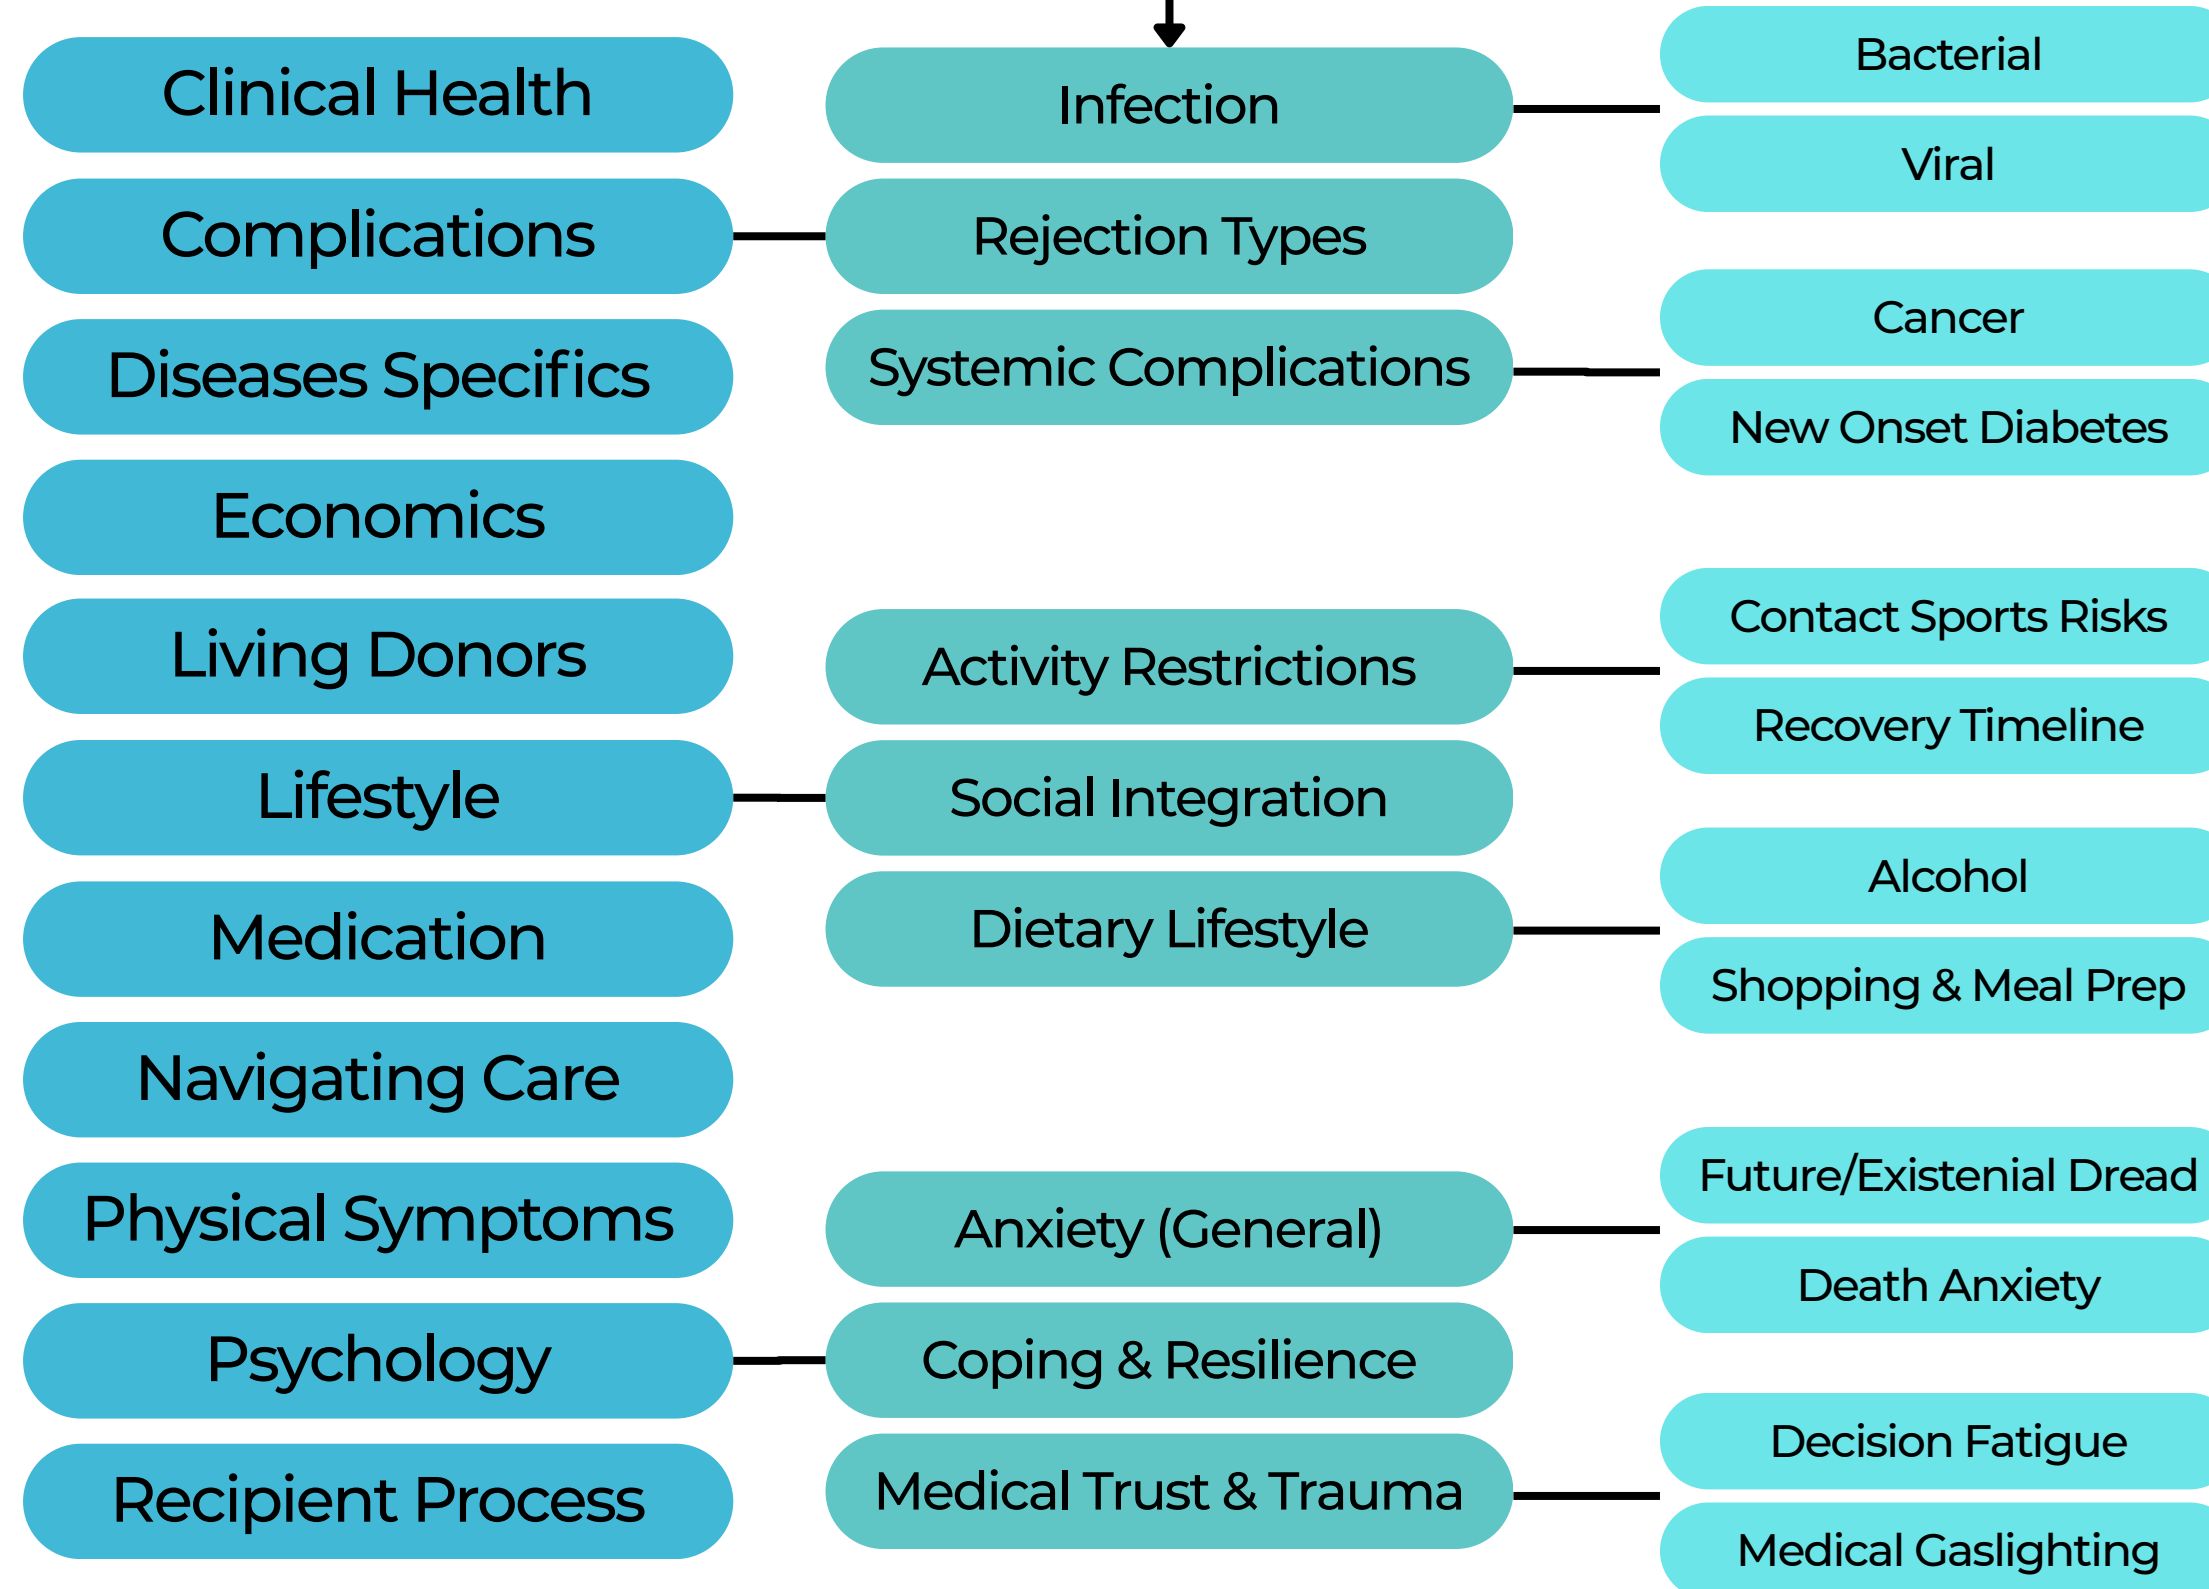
Clinical Health
Complications
Diseases Specifics
Economics
Living Donors
Lifestyle
Medication
Navigating Care
Physical Symptoms
Psychology
Recipient Process

Infection
Rejection Types
Systemic Complications
Activity Restrictions
Social Integration
Dietary Lifestyle
Anxiety (General)
Coping & Resilience
Medical Trust & Trauma

Bacterial
Viral
Cancer
New Onset Diabetes
Contact Sports Risks
Recovery Timeline
Alcohol
Shopping & Meal Prep
Future/Existential Dread
Death Anxiety
Decision Fatigue
Medical Gaslighting